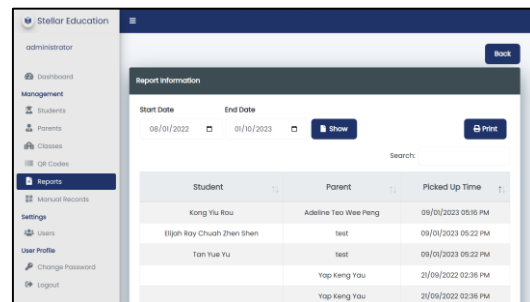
Stellar Education
administrator
Dashboard
Management
Students
Parents
Classes
QR Codes
Reports
Manual Records
Settings
Users
User Profile
Change Password
Logout

Back

Report Information

Start Date
08/01/2022
End Date
01/10/2023
Show
Print

Search:

| Student | Parent | Picked Up Time |
|---|---|---|
| Kong Yiu Rou | Adeline Teo Wee Peng | 09/01/2023 05:16 PM |
| Elijah Ray Chuah Zhen Shen | test | 09/01/2023 05:22 PM |
| Tan Yue Yu | test | 09/01/2023 05:22 PM |
| | Yap Keng Yau | 21/09/2022 02:36 PM |
| | Yap Keng Yau | 21/09/2022 02:36 PM |